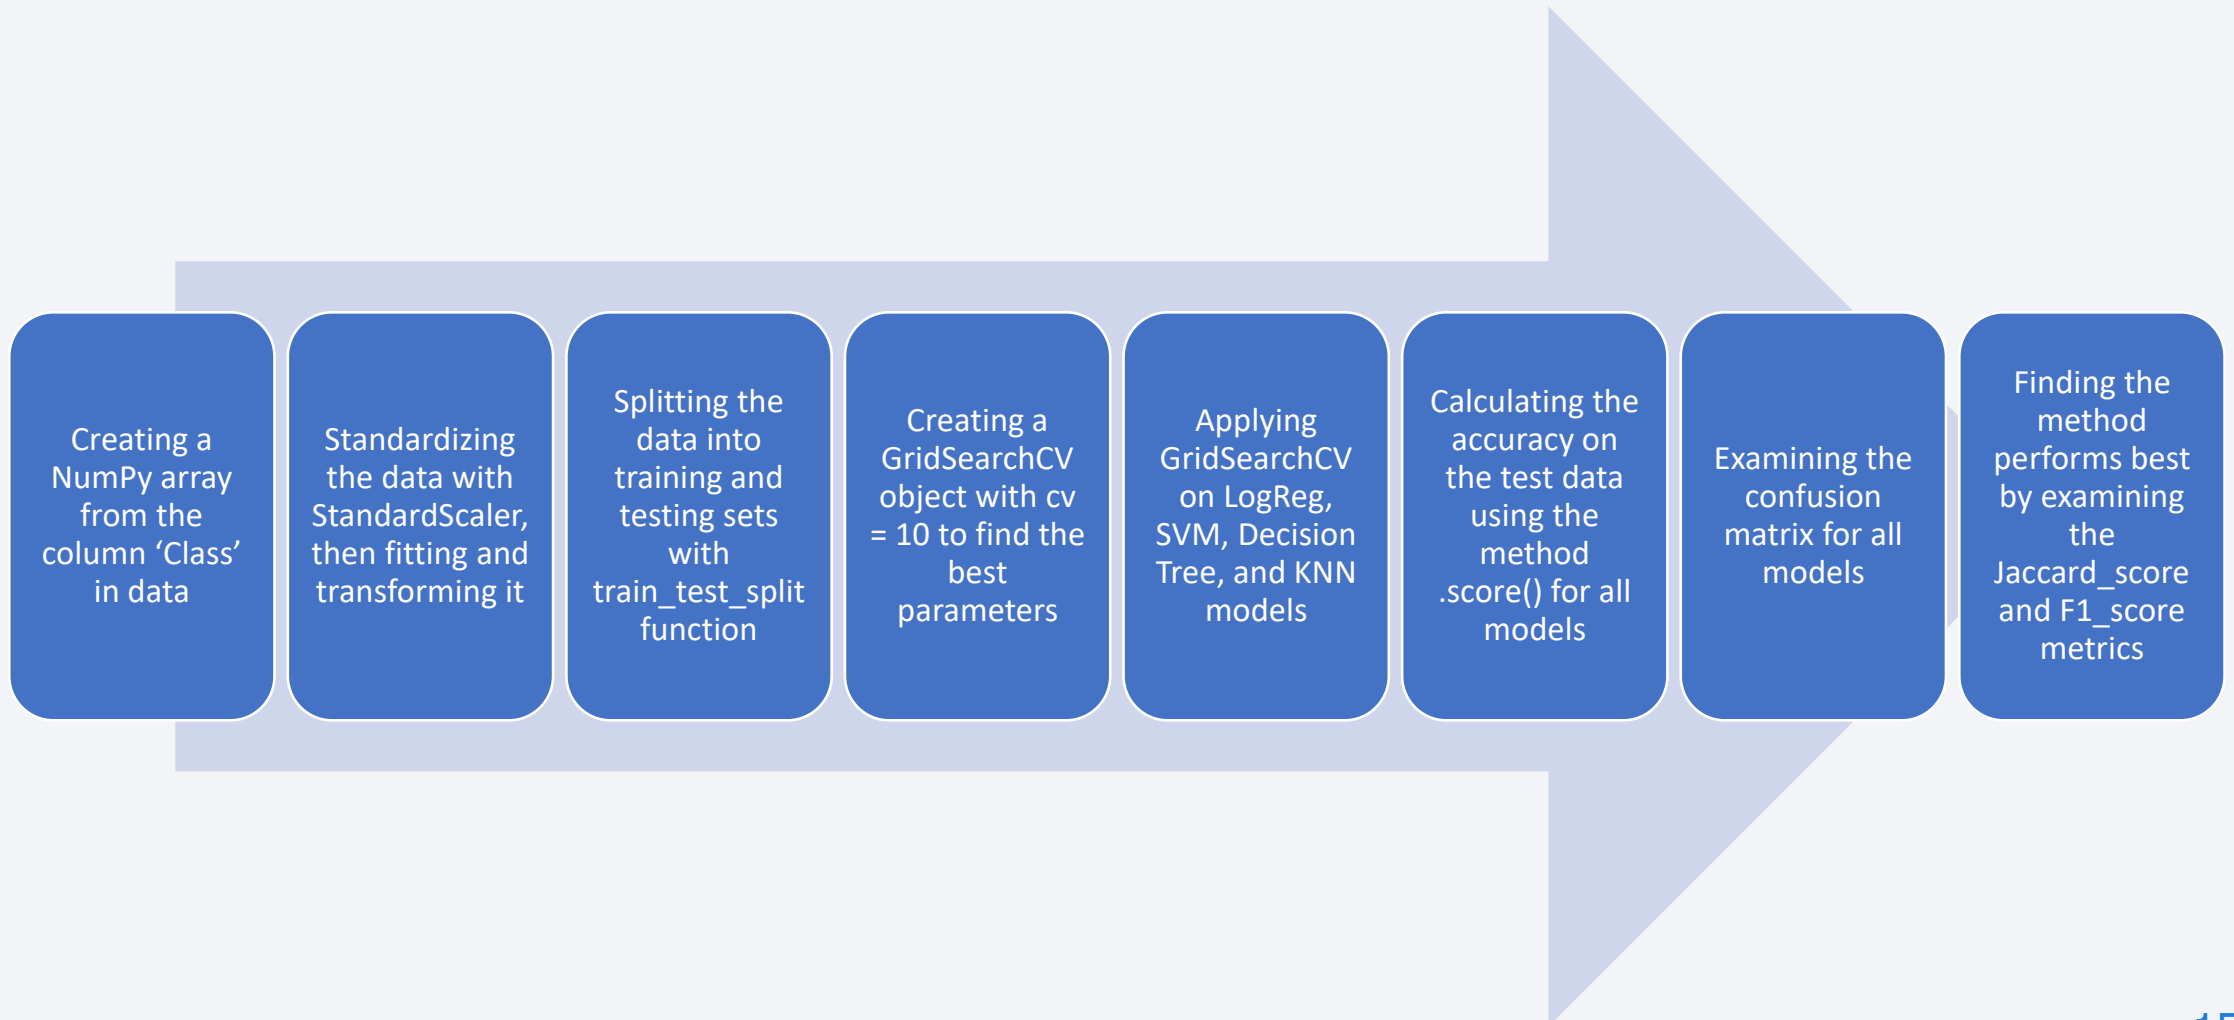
Creating a NumPy array from the column ‘Class’ in data

Standardizing the data with StandardScaler, then fitting and transforming it

Splitting the data into training and testing sets with train_test_split function

Creating a GridSearchCV object with cv = 10 to find the best parameters

Applying GridSearchCV on LogReg, SVM, Decision Tree, and KNN models

Calculating the accuracy on the test data using the method .score() for all models

Examining the confusion matrix for all models

Finding the method performs best by examining the Jaccard_score and F1_score metrics

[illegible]